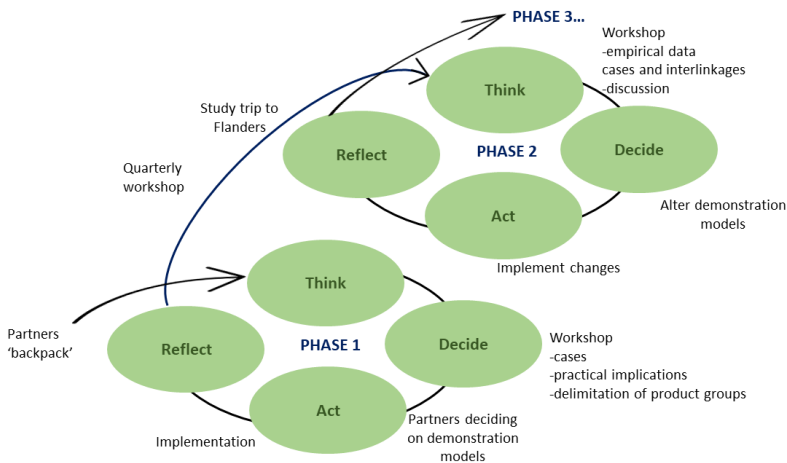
PHASE 3…

Workshop
-empirical data
cases and interlinkages
-discussion

Study trip to Flanders

Think

Reflect

PHASE 2

Decide

Quarterly workshop

Act

Alter demonstration models

Implement changes

Think

Partners 'backpack'

Reflect

PHASE 1

Decide

Workshop
-cases
-practical implications
-delimitation of product groups

Act

Implementation

Partners deciding on demonstration models